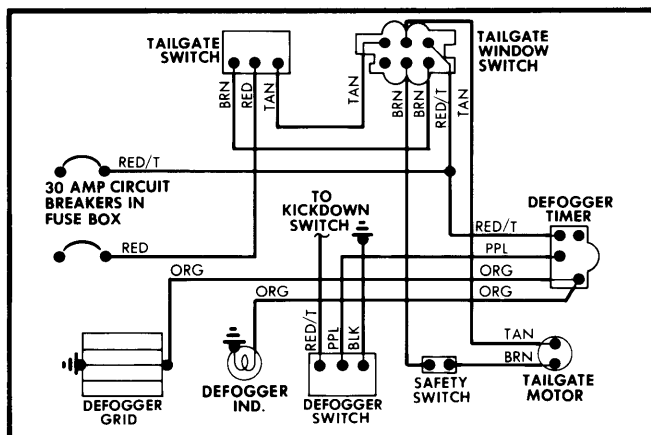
TAILGATE SWITCH

BRN RED TAN

TAN

TAILGATE WINDOW SWITCH

BRN BRN RED/T TAN

RED/T

30 AMP CIRCUIT BREAKERS IN FUSE BOX

RED

TO KICKDOWN SWITCH

DEFOGGER TIMER

RED/T

PPL

ORG

ORG

ORG

ORG

RED/T PPL BLK

TAN

BRN

DEFOGGER GRID

DEFOGGER IND.

DEFOGGER SWITCH

SAFETY SWITCH

TAILGATE MOTOR